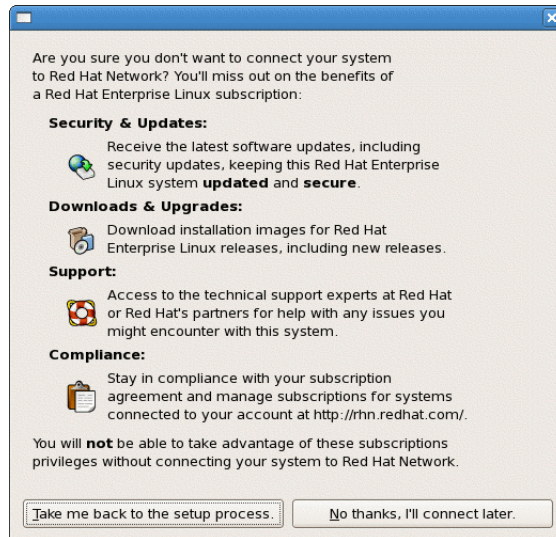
Are you sure you don't want to connect your system to Red Hat Network? You'll miss out on the benefits of a Red Hat Enterprise Linux subscription:

**Security & Updates:**

Receive the latest software updates, including security updates, keeping this Red Hat Enterprise Linux system **updated** and **secure**.

**Downloads & Upgrades:**

Download installation images for Red Hat Enterprise Linux releases, including new releases.

**Support:**

Access to the technical support experts at Red Hat or Red Hat's partners for help with any issues you might encounter with this system.

**Compliance:**

Stay in compliance with your subscription agreement and manage subscriptions for systems connected to your account at http://rhn.redhat.com/.

You will **not** be able to take advantage of these subscriptions privileges without connecting your system to Red Hat Network.

Take me back to the setup process.

No thanks, I'll connect later.